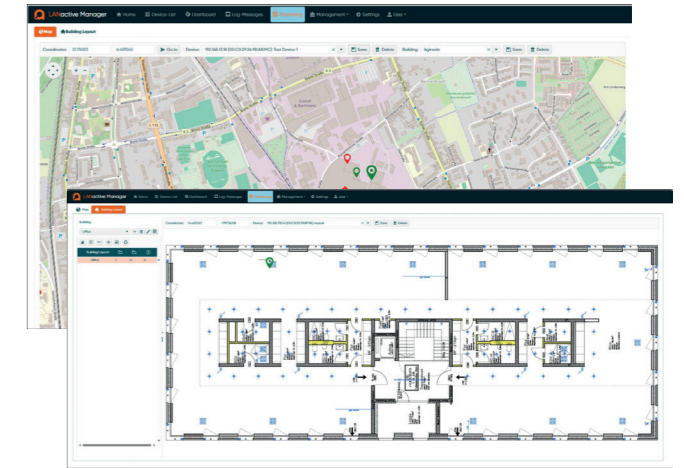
LANactive Manager Home Device List Dashboard Log Messages Positioning Management Settings User

Map Building Layout

Coordinates: Go to Device: Save Delete Building: Save Delete

LANactive Manager Home Device List Dashboard Log Messages Positioning Management Settings User

Map Building Layout

Building

Office

Coordinates: Device: Save Delete

Building Layout

Office